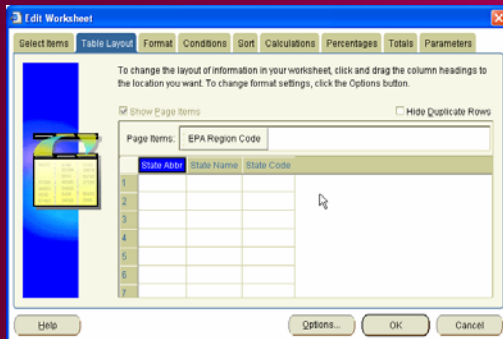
Edit Worksheet

Select Items | Table Layout | Format | Conditions | Sort | Calculations | Percentages | Totals | Parameters

To change the layout of information in your worksheet, click and drag the column headings to the location you want. To change format settings, click the Options button.

Show Page Items

Hide Duplicate Rows

Page Items: EPA Region Code

| | State Abbr | State Name | State Code |
|---|---|---|---|
| 1 | | | |
| 2 | | | |
| 3 | | | |
| 4 | | | |
| 5 | | | |
| 6 | | | |
| 7 | | | |

Help

Options...

OK

Cancel